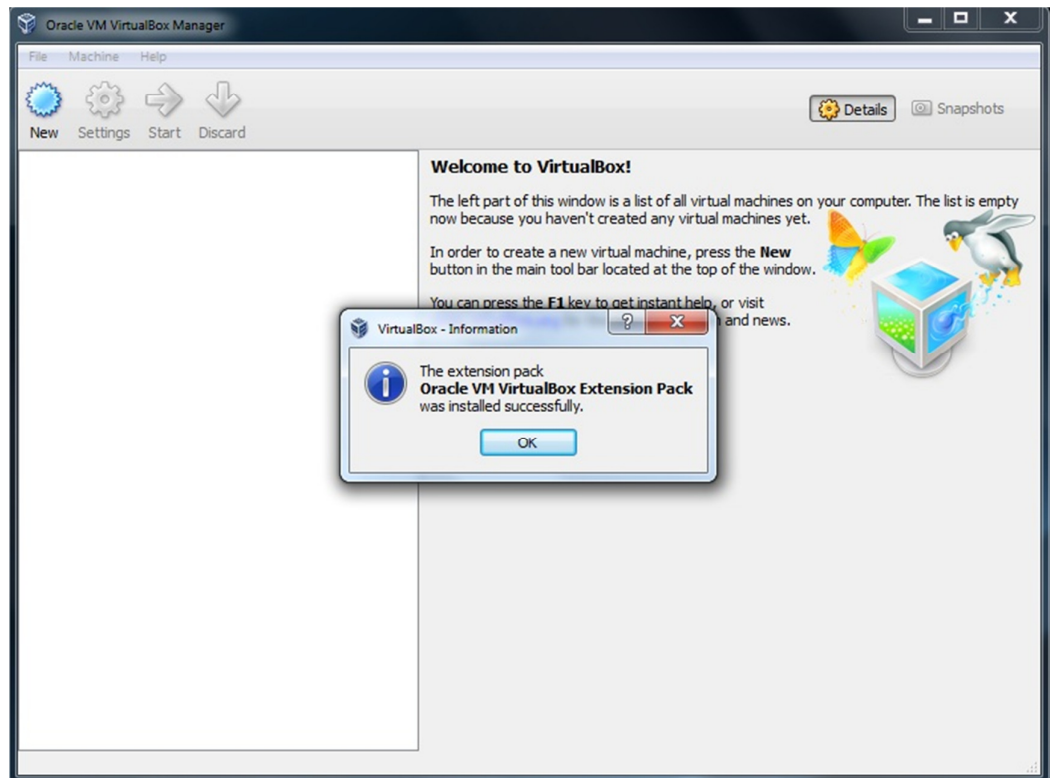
Oracle VM VirtualBox Manager

File Machine Help

New Settings Start Discard

Details Snapshots

Welcome to VirtualBox!

The left part of this window is a list of all virtual machines on your computer. The list is empty now because you haven't created any virtual machines yet.

In order to create a new virtual machine, press the **New** button in the main tool bar located at the top of the window.

You can press the **F1** key to get instant help, or visit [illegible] and news.

VirtualBox - Information

The extension pack
**Oracle VM VirtualBox Extension Pack**
was installed successfully.

OK